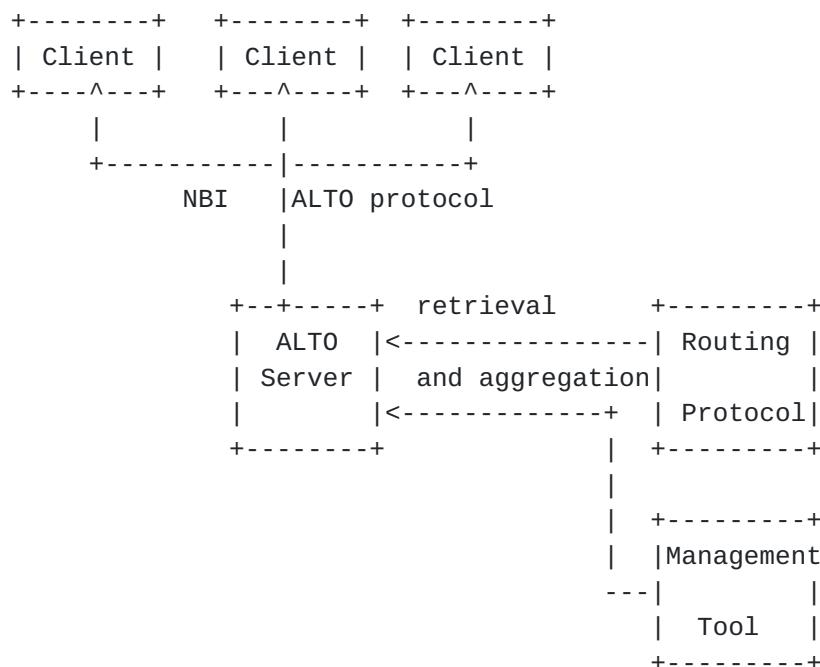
+--------+   +--------+  +--------+
| Client |   | Client |  | Client |
+----^---+   +---^----+  +---^----+
     |           |           |
     +-----------|-----------+
         NBI     |ALTO protocol
                 |
                 |
              +--+-----+  retrieval      +---------+
              |  ALTO  |<----------------| Routing |
              | Server |  and aggregation|         |
              |        |<-------------+  | Protocol|
              +--------+              |  +---------+
                                      |
                                      |  +---------+
                                      |  |Management
                                   ---|  |         |
                                      |  |  Tool   |
                                         +---------+